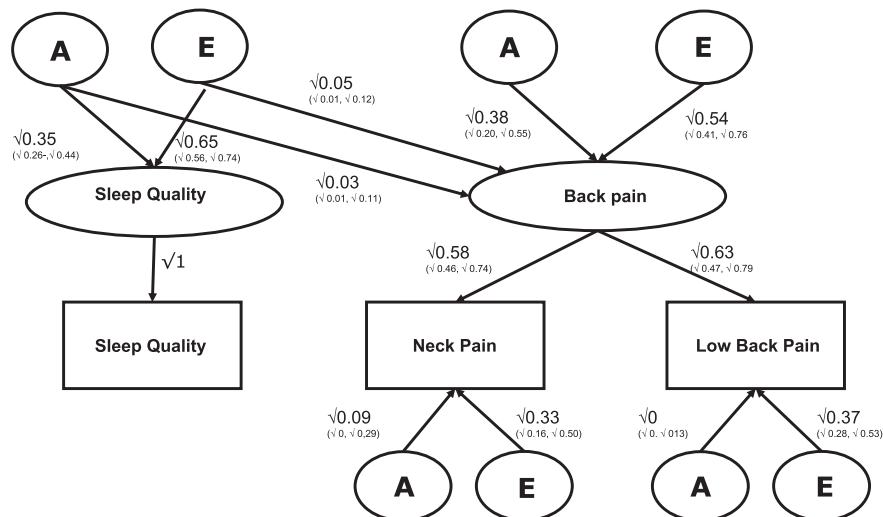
A

E

A

E

$\sqrt{0.05}$
($\sqrt{0.01}$, $\sqrt{0.12}$)

$\sqrt{0.35}$
($\sqrt{0.26}$-, $\sqrt{0.44}$)

$\sqrt{0.65}$
($\sqrt{0.56}$, $\sqrt{0.74}$)

$\sqrt{0.38}$
($\sqrt{0.20}$, $\sqrt{0.55}$)

$\sqrt{0.54}$
($\sqrt{0.41}$, $\sqrt{0.76}$)

Sleep Quality

$\sqrt{0.03}$
($\sqrt{0.01}$, $\sqrt{0.11}$)

Back pain

$\sqrt{1}$

$\sqrt{0.58}$
($\sqrt{0.46}$, $\sqrt{0.74}$)

$\sqrt{0.63}$
($\sqrt{0.47}$, $\sqrt{0.79}$)

Sleep Quality

Neck Pain

Low Back Pain

$\sqrt{0.09}$
($\sqrt{0}$, $\sqrt{0,29}$)

$\sqrt{0.33}$
($\sqrt{0.16}$, $\sqrt{0.50}$)

$\sqrt{0}$
($\sqrt{0}$. $\sqrt{013}$)

$\sqrt{0.37}$
($\sqrt{0.28}$, $\sqrt{0.53}$)

A

E

A

E